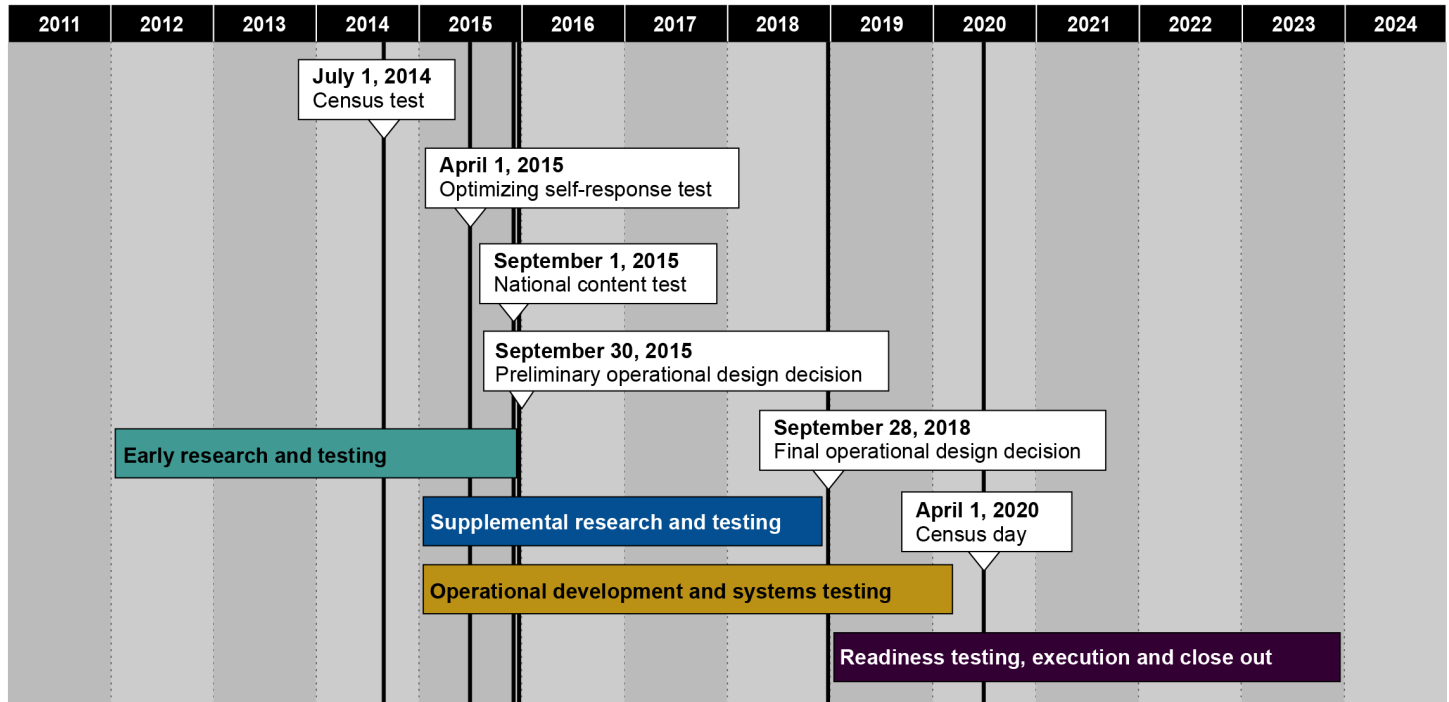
| 2011 | 2012 | 2013 | 2014 | 2015 | 2016 | 2017 | 2018 | 2019 | 2020 | 2021 | 2022 | 2023 | 2024 |
|---|---|---|---|---|---|---|---|---|---|---|---|---|---|

**July 1, 2014**
Census test

**April 1, 2015**
Optimizing self-response test

**September 1, 2015**
National content test

**September 30, 2015**
Preliminary operational design decision

**September 28, 2018**
Final operational design decision

**April 1, 2020**
Census day

Early research and testing

Supplemental research and testing

Operational development and systems testing

Readiness testing, execution and close out